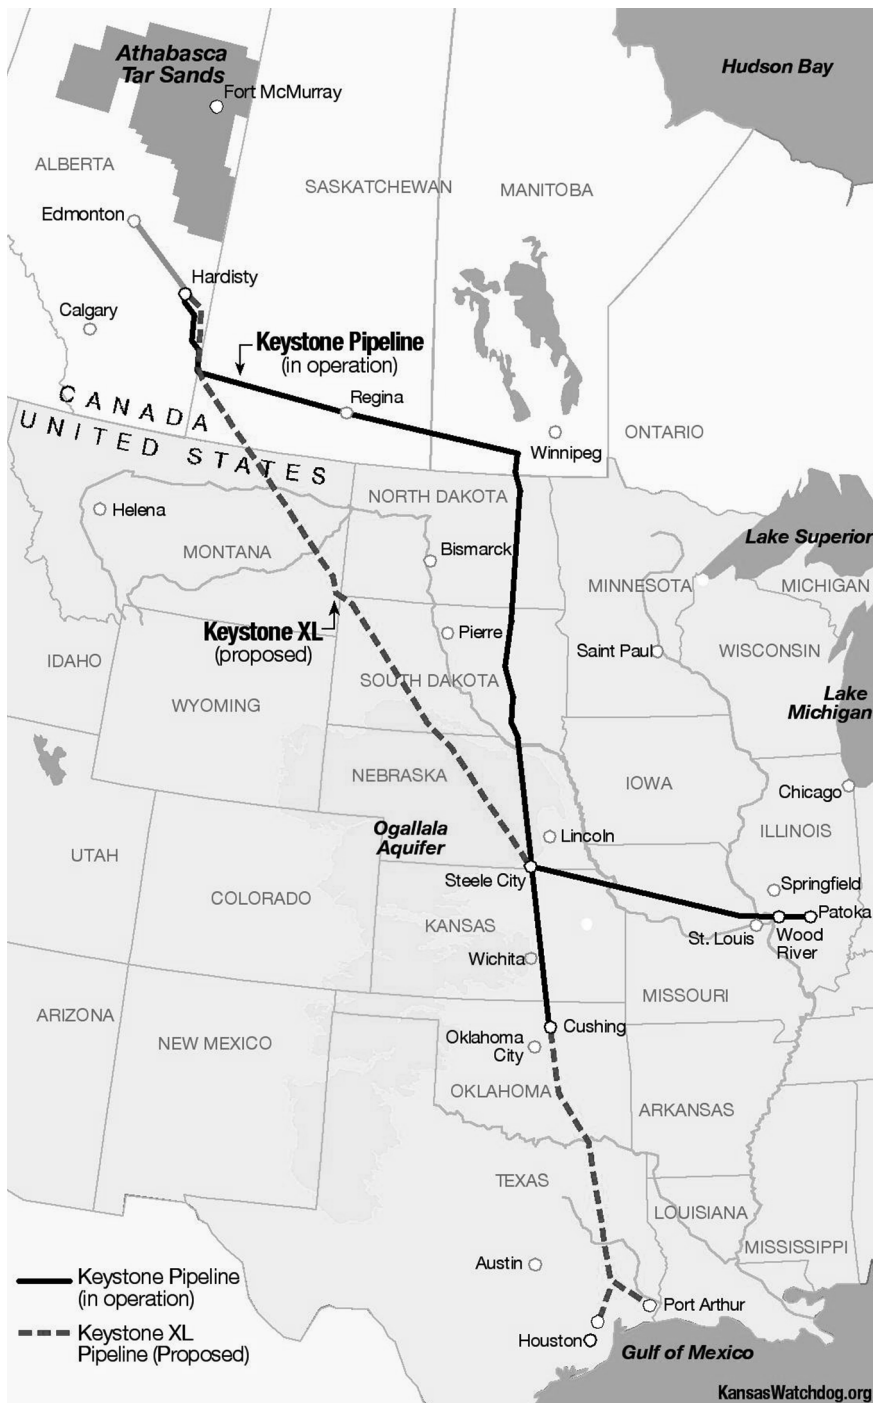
Athabasca Tar Sands
Fort McMurray
Hudson Bay
ALBERTA
SASKATCHEWAN
MANITOBA
Edmonton
Hardisty
Calgary
Keystone Pipeline (in operation)
Regina
CANADA
UNITED STATES
Winnipeg
ONTARIO
Helena
NORTH DAKOTA
MONTANA
Bismarck
Lake Superior
MINNESOTA
MICHIGAN
Keystone XL (proposed)
Pierre
Saint Paul
WISCONSIN
IDAHO
SOUTH DAKOTA
Lake Michigan
WYOMING
NEBRASKA
IOWA
Chicago
Ogallala Aquifer
Lincoln
ILLINOIS
UTAH
Steele City
Springfield
COLORADO
KANSAS
Patoka
St. Louis
Wood River
Wichita
MISSOURI
ARIZONA
NEW MEXICO
Cushing
Oklahoma City
OKLAHOMA
ARKANSAS
TEXAS
LOUISIANA
MISSISSIPPI
Austin
Keystone Pipeline (in operation)
Port Arthur
Keystone XL Pipeline (Proposed)
Houston
Gulf of Mexico
KansasWatchdog.org